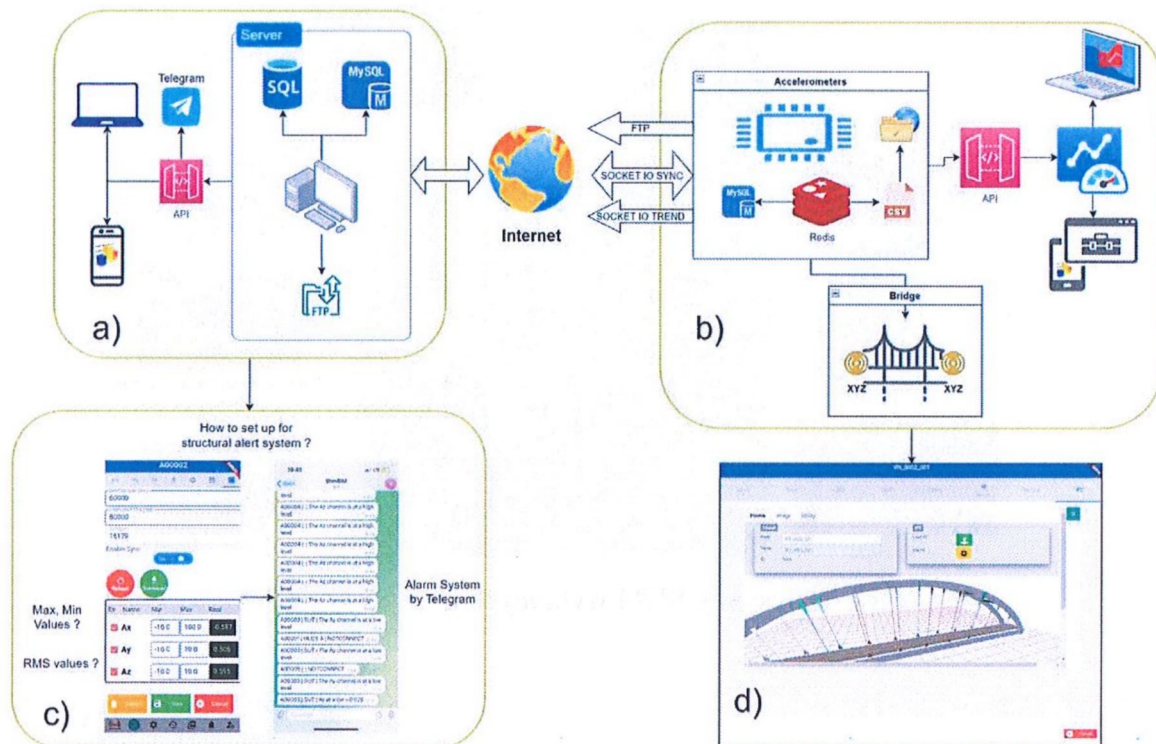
Server

Telegram

SQL

MySQL

API

FTP

a)

Internet

FTP

SOCKET IO SYNC

SOCKET IO TREND

Accelerometers

MySQL

Redis

CSV

API

Bridge

XYZ

XYZ

b)

How to set up for structural alert system ?

A00002

60000

60000

15179

Enable Sync

Max, Min Values ?

RMS values ?

Ax

Ay

Az

-10.0

100.0

-10.0

10.0

-10.0

10.0

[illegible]

Alarm System by Telegram

c)

d)